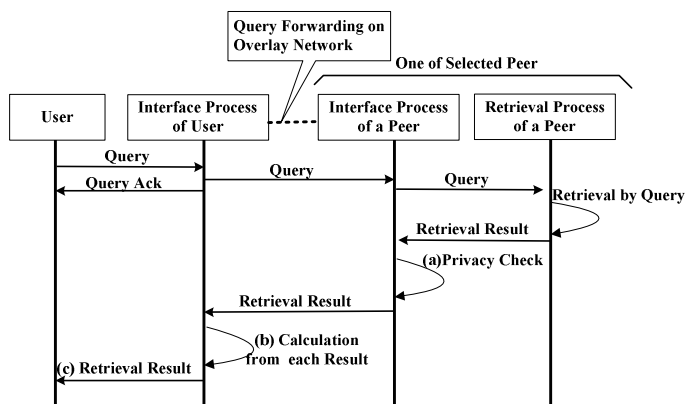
Query Forwarding on Overlay Network

One of Selected Peer

User

Interface Process of User

Interface Process of a Peer

Retrieval Process of a Peer

Query

Query Ack

Query

Query

Retrieval by Query

Retrieval Result

(a)Privacy Check

Retrieval Result

(b) Calculation from each Result

(c) Retrieval Result